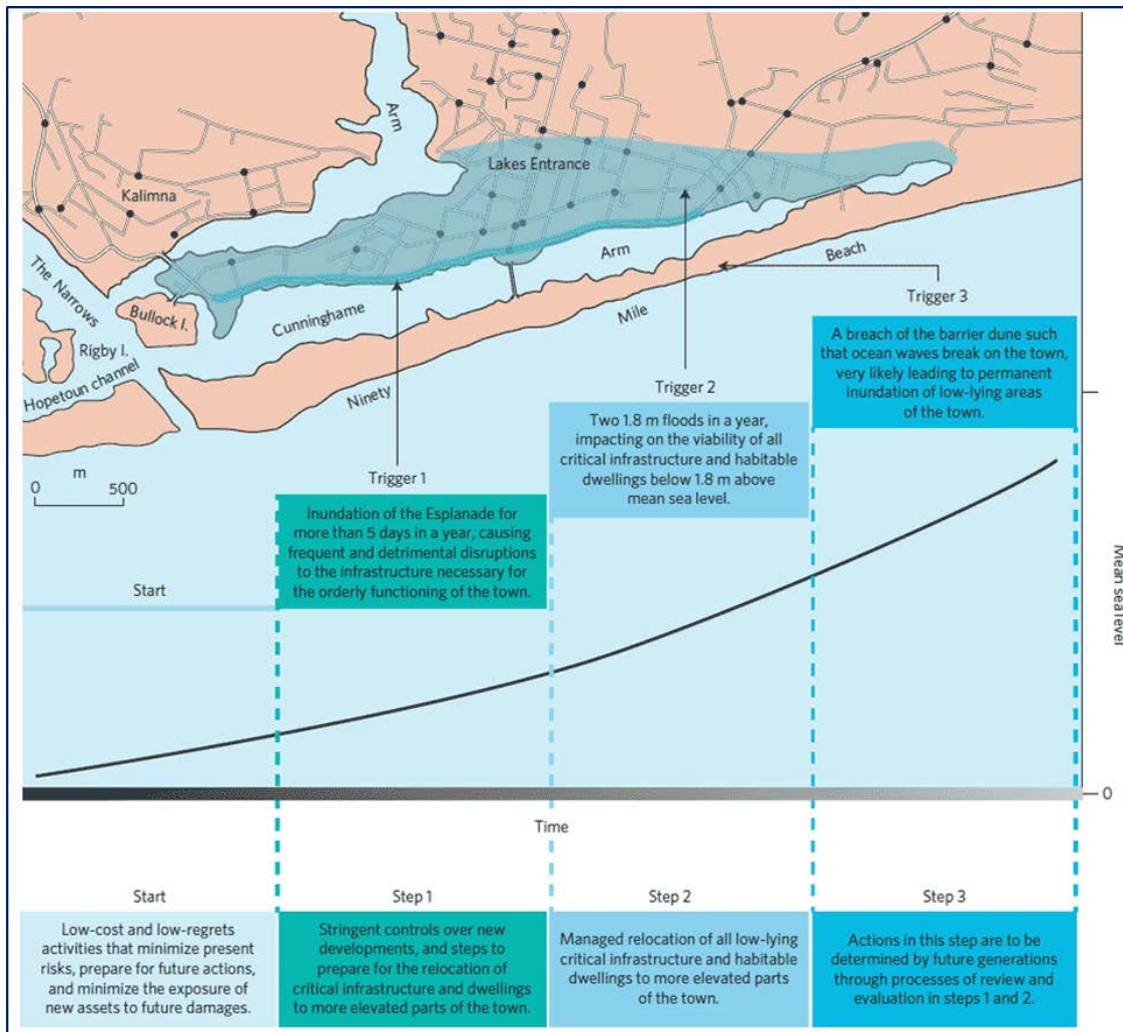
Arm

Lakes Entrance

Kalimna

The Narrows

Bullock I.

Rigby I.

Hopetoun channel

Cunninghame

Arm

Ninety

Mile

Beach

0 m 500

Trigger 1

Inundation of the Esplanade for more than 5 days in a year, causing frequent and detrimental disruptions to the infrastructure necessary for the orderly functioning of the town.

Trigger 2

Two 1.8 m floods in a year, impacting on the viability of all critical infrastructure and habitable dwellings below 1.8 m above mean sea level.

Trigger 3

A breach of the barrier dune such that ocean waves break on the town, very likely leading to permanent inundation of low-lying areas of the town.

Start

Mean sea level

0

Time

Start

Low-cost and low-regrets activities that minimize present risks, prepare for future actions, and minimize the exposure of new assets to future damages.

Step 1

Stringent controls over new developments, and steps to prepare for the relocation of critical infrastructure and dwellings to more elevated parts of the town.

Step 2

Managed relocation of all low-lying critical infrastructure and habitable dwellings to more elevated parts of the town.

Step 3

Actions in this step are to be determined by future generations through processes of review and evaluation in steps 1 and 2.